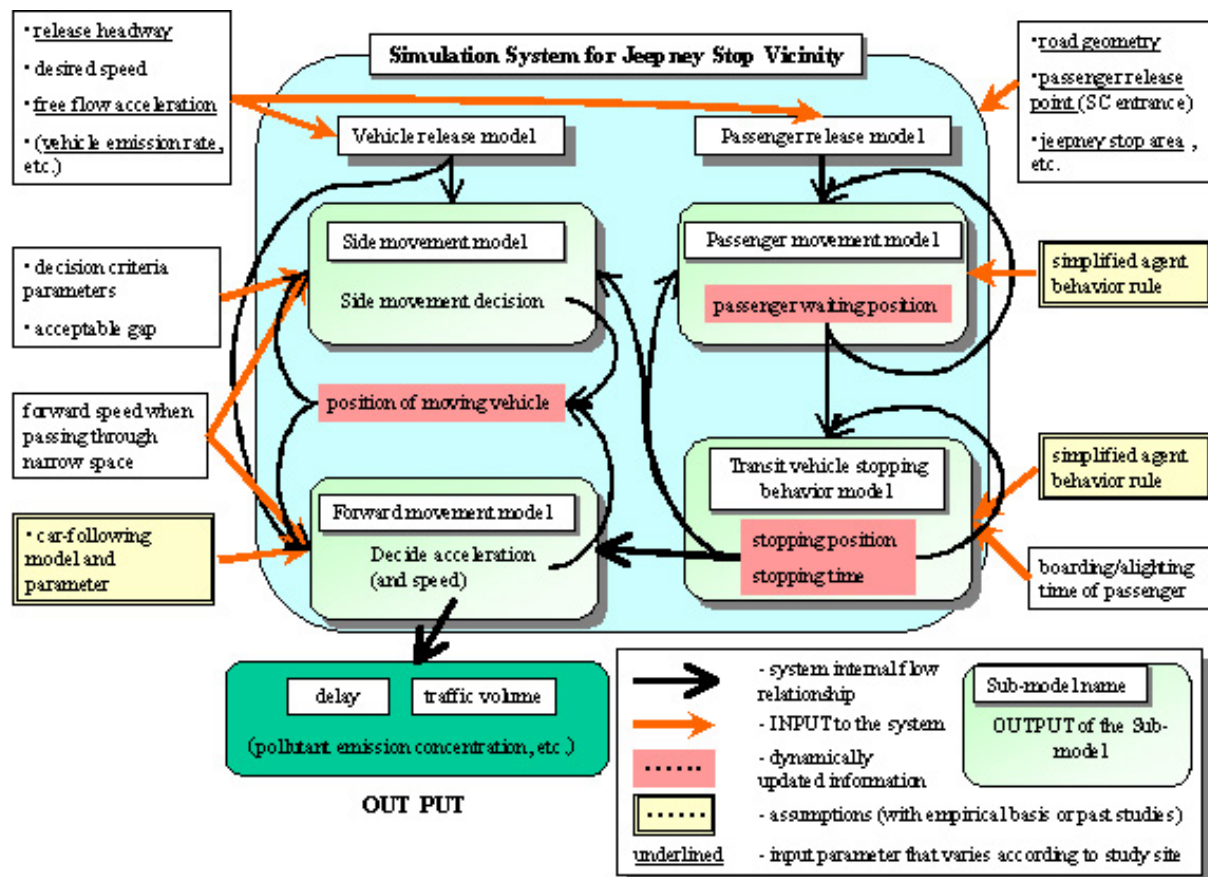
・release headway
・desired speed
・free flow acceleration
・(vehicle emission rate, etc.)

Simulation System for Jeepney Stop Vicinity

・road geometry
・passenger release point (SC entrance)
・jeepney stop area, etc.

Vehicle release model

Passenger release model

・decision criteria parameters
・acceptable gap

Side movement model
Side movement decision

Passenger movement model
passenger waiting position

simplified agent behavior rule

forward speed when passing through narrow space

position of moving vehicle

Transit vehicle stopping behavior model
stopping position
stopping time

simplified agent behavior rule

・car-following model and parameter

Forward movement model
Decide acceleration (and speed)

boarding/alighting time of passenger

delay
traffic volume
(pollutant emission concentration, etc.)

OUT PUT

- system internal flow relationship
- INPUT to the system
- dynamically updated information
- assumptions (with empirical basis or past studies)
underlined - input parameter that varies according to study site

Sub-model name
OUTPUT of the Sub-model